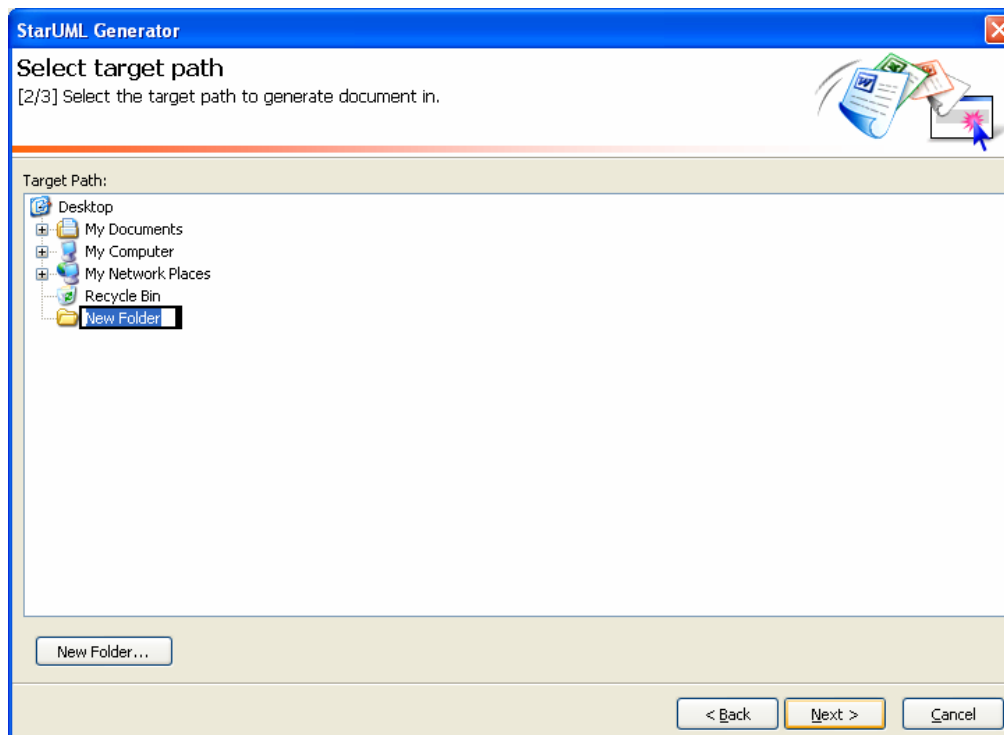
StarUML Generator

Select target path
[2/3] Select the target path to generate document in.

Target Path:

Desktop
My Documents
My Computer
My Network Places
Recycle Bin
New Folder

New Folder...

< Back
Next >
Cancel